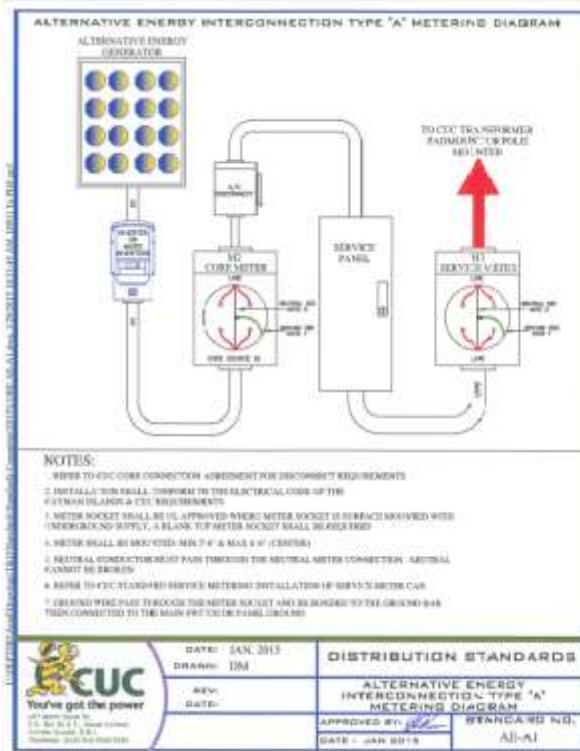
ALTERNATIVE ENERGY INTERCONNECTION TYPE "A" METERING DIAGRAM

ALTERNATIVE ENERGY GENERATOR

A/C DISCONNECT

M2 CORE METER

LINE

LOAD

SERVICE PANEL

TO CUC TRANSFORMER PADMOUNT OR POLE MOUNTED

M1 SERVICE METER

LINE

LOAD

NOTES:

1. REFER TO CUC CORE CONNECTION AGREEMENT FOR DISCONNECT REQUIREMENTS

2. INSTALLATION SHALL CONFORM TO THE ELECTRICAL CODE OF THE CAYMAN ISLANDS & CUC REQUIREMENTS

3. METER SOCKET SHALL BE UL APPROVED WHERE METER SOCKET IS SURFACE MOUNTED WITH UNDERGROUND SUPPLY, A BLANK TOP METER SOCKET SHALL BE REQUIRED

4. METER SHALL BE MOUNTED: MIN 5'-6" & MAX 6'-6" (CENTER)

5. NEUTRAL CONDUCTOR MUST PASS THROUGH THE NEUTRAL METER CONNECTION - NEUTRAL CANNOT BE BROKEN

6. REFER TO CUC STANDARD SERVICE METERING INSTALLATION OF SERVICE METER CAN

7. GROUND WIRE PASS THROUGH THE METER SOCKET AND BE BONDED TO THE GROUND BAR THEN CONNECTED TO THE MAIN SWITCH OR PANEL GROUND

CUC
You've got the power

DATE: JAN. 2013
DRAWN: DM
REV:
DATE:

DISTRIBUTION STANDARDS

ALTERNATIVE ENERGY INTERCONNECTION TYPE "A" METERING DIAGRAM

APPROVED BY:
DATE: JAN 2013

STANDARD NO.
AE-A1